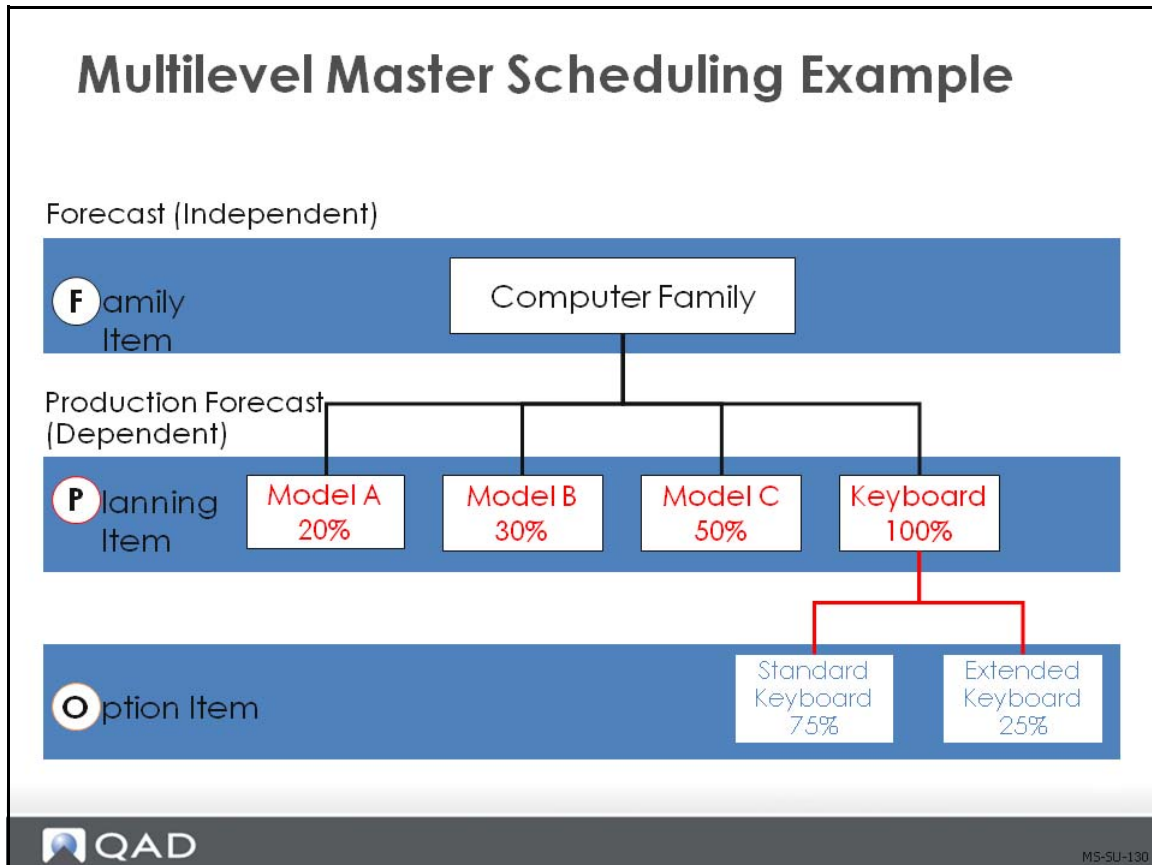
Multilevel Master Scheduling Example

Forecast (Independent)

Family Item

Computer Family

Production Forecast (Dependent)

Planning Item

Model A 20%

Model B 30%

Model C 50%

Keyboard 100%

Option Item

Standard Keyboard 75%

Extended Keyboard 25%

QAD

MS-SU-130